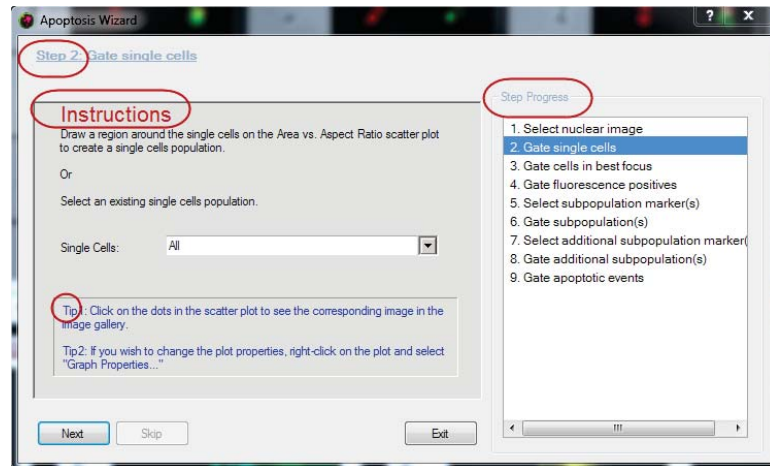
Apoptosis Wizard

? x

Step 2: Gate single cells

Instructions

Draw a region around the single cells on the Area vs. Aspect Ratio scatter plot to create a single cells population.

Or

Select an existing single cells population.

Single Cells: All

Tip1: Click on the dots in the scatter plot to see the corresponding image in the image gallery.

Tip2: If you wish to change the plot properties, right-click on the plot and select "Graph Properties..."

Step Progress

1. Select nuclear image
2. Gate single cells
3. Gate cells in best focus
4. Gate fluorescence positives
5. Select subpopulation marker(s)
6. Gate subpopulation(s)
7. Select additional subpopulation marker(
8. Gate additional subpopulation(s)
9. Gate apoptotic events

Next

Skip

Exit